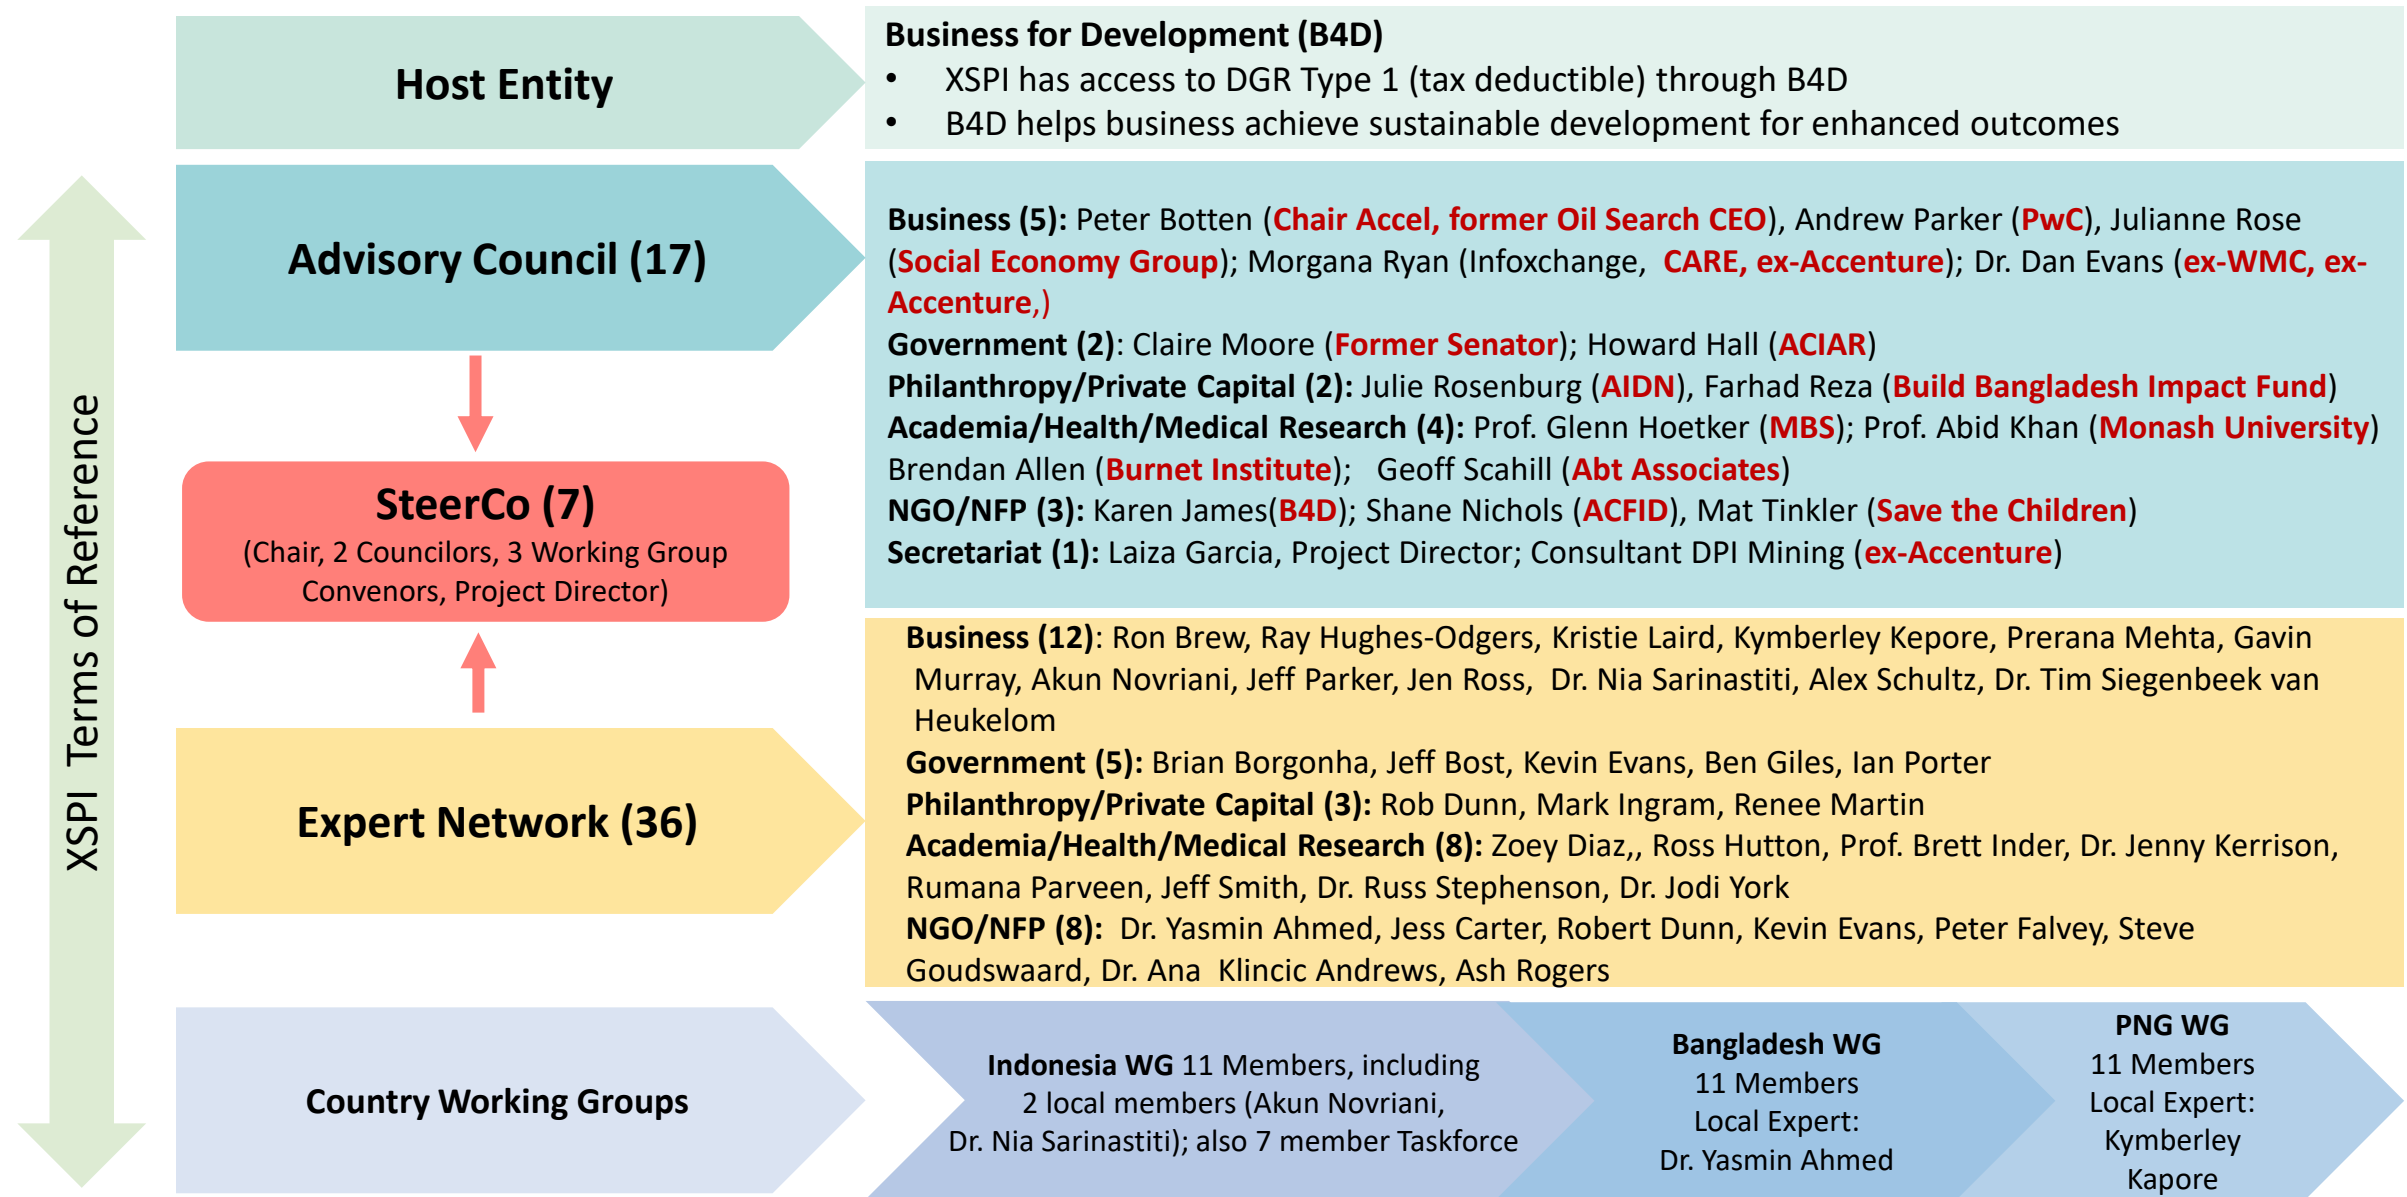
XSPI Terms of Reference

Host Entity

Business for Development (B4D)
• XSPI has access to DGR Type 1 (tax deductible) through B4D
• B4D helps business achieve sustainable development for enhanced outcomes

Advisory Council (17)

Business (5): Peter Botten (Chair Accel, former Oil Search CEO), Andrew Parker (PwC), Julianne Rose (Social Economy Group); Morgana Ryan (Infoxchange, CARE, ex-Accenture); Dr. Dan Evans (ex-WMC, ex-Accenture,)
Government (2): Claire Moore (Former Senator); Howard Hall (ACIAR)
Philanthropy/Private Capital (2): Julie Rosenburg (AIDN), Farhad Reza (Build Bangladesh Impact Fund)
Academia/Health/Medical Research (4): Prof. Glenn Hoetker (MBS); Prof. Abid Khan (Monash University) Brendan Allen (Burnet Institute); Geoff Scahill (Abt Associates)
NGO/NFP (3): Karen James(B4D); Shane Nichols (ACFID), Mat Tinkler (Save the Children)
Secretariat (1): Laiza Garcia, Project Director; Consultant DPI Mining (ex-Accenture)

SteerCo (7)
(Chair, 2 Councilors, 3 Working Group Convenors, Project Director)

Expert Network (36)

Business (12): Ron Brew, Ray Hughes-Odgers, Kristie Laird, Kymberley Kepore, Prerana Mehta, Gavin Murray, Akun Novriani, Jeff Parker, Jen Ross, Dr. Nia Sarinastiti, Alex Schultz, Dr. Tim Siegenbeek van Heukelom
Government (5): Brian Borgonha, Jeff Bost, Kevin Evans, Ben Giles, Ian Porter
Philanthropy/Private Capital (3): Rob Dunn, Mark Ingram, Renee Martin
Academia/Health/Medical Research (8): Zoey Diaz,, Ross Hutton, Prof. Brett Inder, Dr. Jenny Kerrison, Rumana Parveen, Jeff Smith, Dr. Russ Stephenson, Dr. Jodi York
NGO/NFP (8): Dr. Yasmin Ahmed, Jess Carter, Robert Dunn, Kevin Evans, Peter Falvey, Steve Goudswaard, Dr. Ana Klincic Andrews, Ash Rogers

Country Working Groups

Indonesia WG 11 Members, including 2 local members (Akun Novriani, Dr. Nia Sarinastiti); also 7 member Taskforce

Bangladesh WG
11 Members
Local Expert:
Dr. Yasmin Ahmed

PNG WG
11 Members
Local Expert:
Kymberley
Kapore